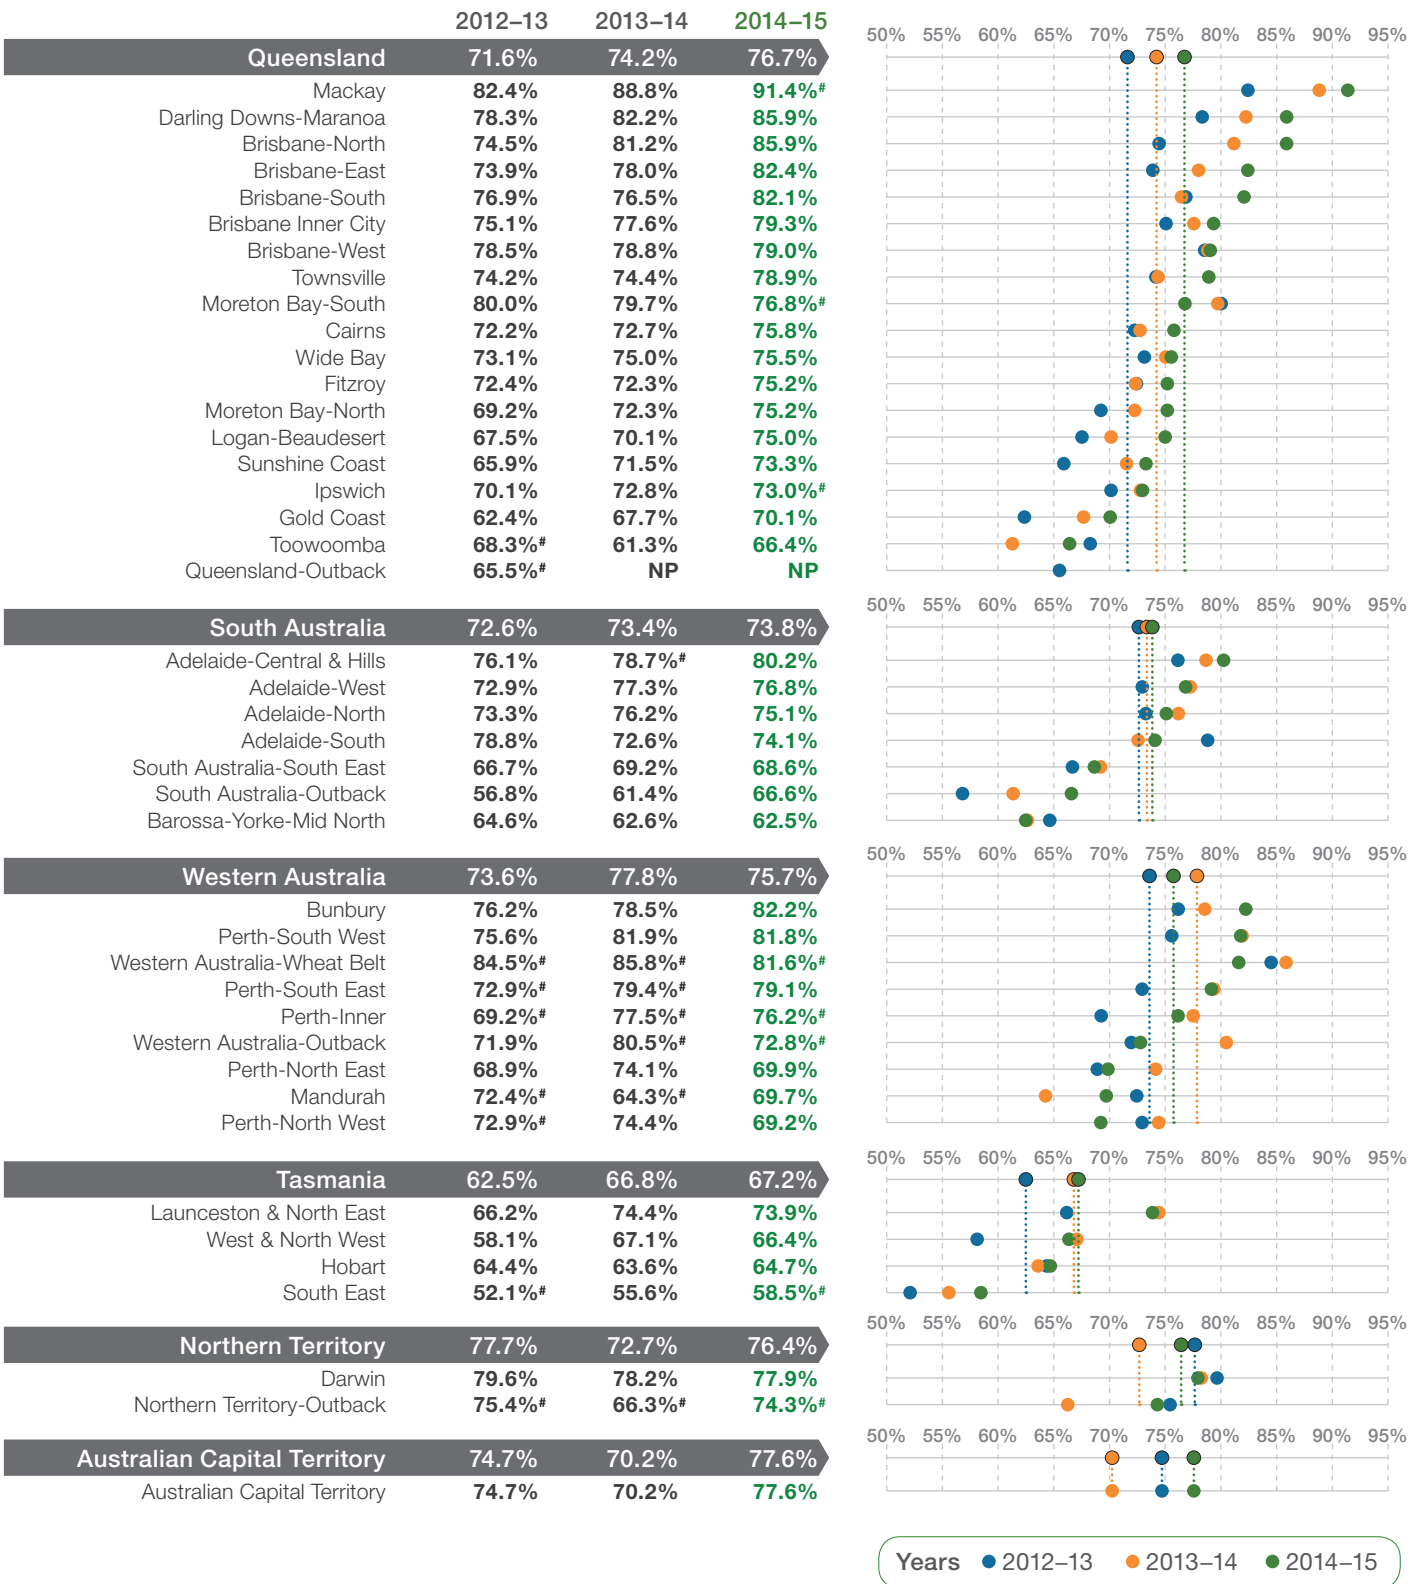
| | 2012–13 | 2013–14 | 2014–15 |
|---|---|---|---|
| Queensland | 71.6% | 74.2% | 76.7% |
| Mackay | 82.4% | 88.8% | 91.4%# |
| Darling Downs-Maranoa | 78.3% | 82.2% | 85.9% |
| Brisbane-North | 74.5% | 81.2% | 85.9% |
| Brisbane-East | 73.9% | 78.0% | 82.4% |
| Brisbane-South | 76.9% | 76.5% | 82.1% |
| Brisbane Inner City | 75.1% | 77.6% | 79.3% |
| Brisbane-West | 78.5% | 78.8% | 79.0% |
| Townsville | 74.2% | 74.4% | 78.9% |
| Moreton Bay-South | 80.0% | 79.7% | 76.8%# |
| Cairns | 72.2% | 72.7% | 75.8% |
| Wide Bay | 73.1% | 75.0% | 75.5% |
| Fitzroy | 72.4% | 72.3% | 75.2% |
| Moreton Bay-North | 69.2% | 72.3% | 75.2% |
| Logan-Beaudesert | 67.5% | 70.1% | 75.0% |
| Sunshine Coast | 65.9% | 71.5% | 73.3% |
| Ipswich | 70.1% | 72.8% | 73.0%# |
| Gold Coast | 62.4% | 67.7% | 70.1% |
| Toowoomba | 68.3%# | 61.3% | 66.4% |
| Queensland-Outback | 65.5%# | NP | NP |
| South Australia | 72.6% | 73.4% | 73.8% |
| Adelaide-Central & Hills | 76.1% | 78.7%# | 80.2% |
| Adelaide-West | 72.9% | 77.3% | 76.8% |
| Adelaide-North | 73.3% | 76.2% | 75.1% |
| Adelaide-South | 78.8% | 72.6% | 74.1% |
| South Australia-South East | 66.7% | 69.2% | 68.6% |
| South Australia-Outback | 56.8% | 61.4% | 66.6% |
| Barossa-Yorke-Mid North | 64.6% | 62.6% | 62.5% |
| Western Australia | 73.6% | 77.8% | 75.7% |
| Bunbury | 76.2% | 78.5% | 82.2% |
| Perth-South West | 75.6% | 81.9% | 81.8% |
| Western Australia-Wheat Belt | 84.5%# | 85.8%# | 81.6%# |
| Perth-South East | 72.9%# | 79.4%# | 79.1% |
| Perth-Inner | 69.2%# | 77.5%# | 76.2%# |
| Western Australia-Outback | 71.9% | 80.5%# | 72.8%# |
| Perth-North East | 68.9% | 74.1% | 69.9% |
| Mandurah | 72.4%# | 64.3%# | 69.7% |
| Perth-North West | 72.9%# | 74.4% | 69.2% |
| Tasmania | 62.5% | 66.8% | 67.2% |
| Launceston & North East | 66.2% | 74.4% | 73.9% |
| West & North West | 58.1% | 67.1% | 66.4% |
| Hobart | 64.4% | 63.6% | 64.7% |
| South East | 52.1%# | 55.6% | 58.5%# |
| Northern Territory | 77.7% | 72.7% | 76.4% |
| Darwin | 79.6% | 78.2% | 77.9% |
| Northern Territory-Outback | 75.4%# | 66.3%# | 74.3%# |
| Australian Capital Territory | 74.7% | 70.2% | 77.6% |
| Australian Capital Territory | 74.7% | 70.2% | 77.6% |

50% 55% 60% 65% 70% 75% 80% 85% 90% 95%

Years 2012–13 2013–14 2014–15